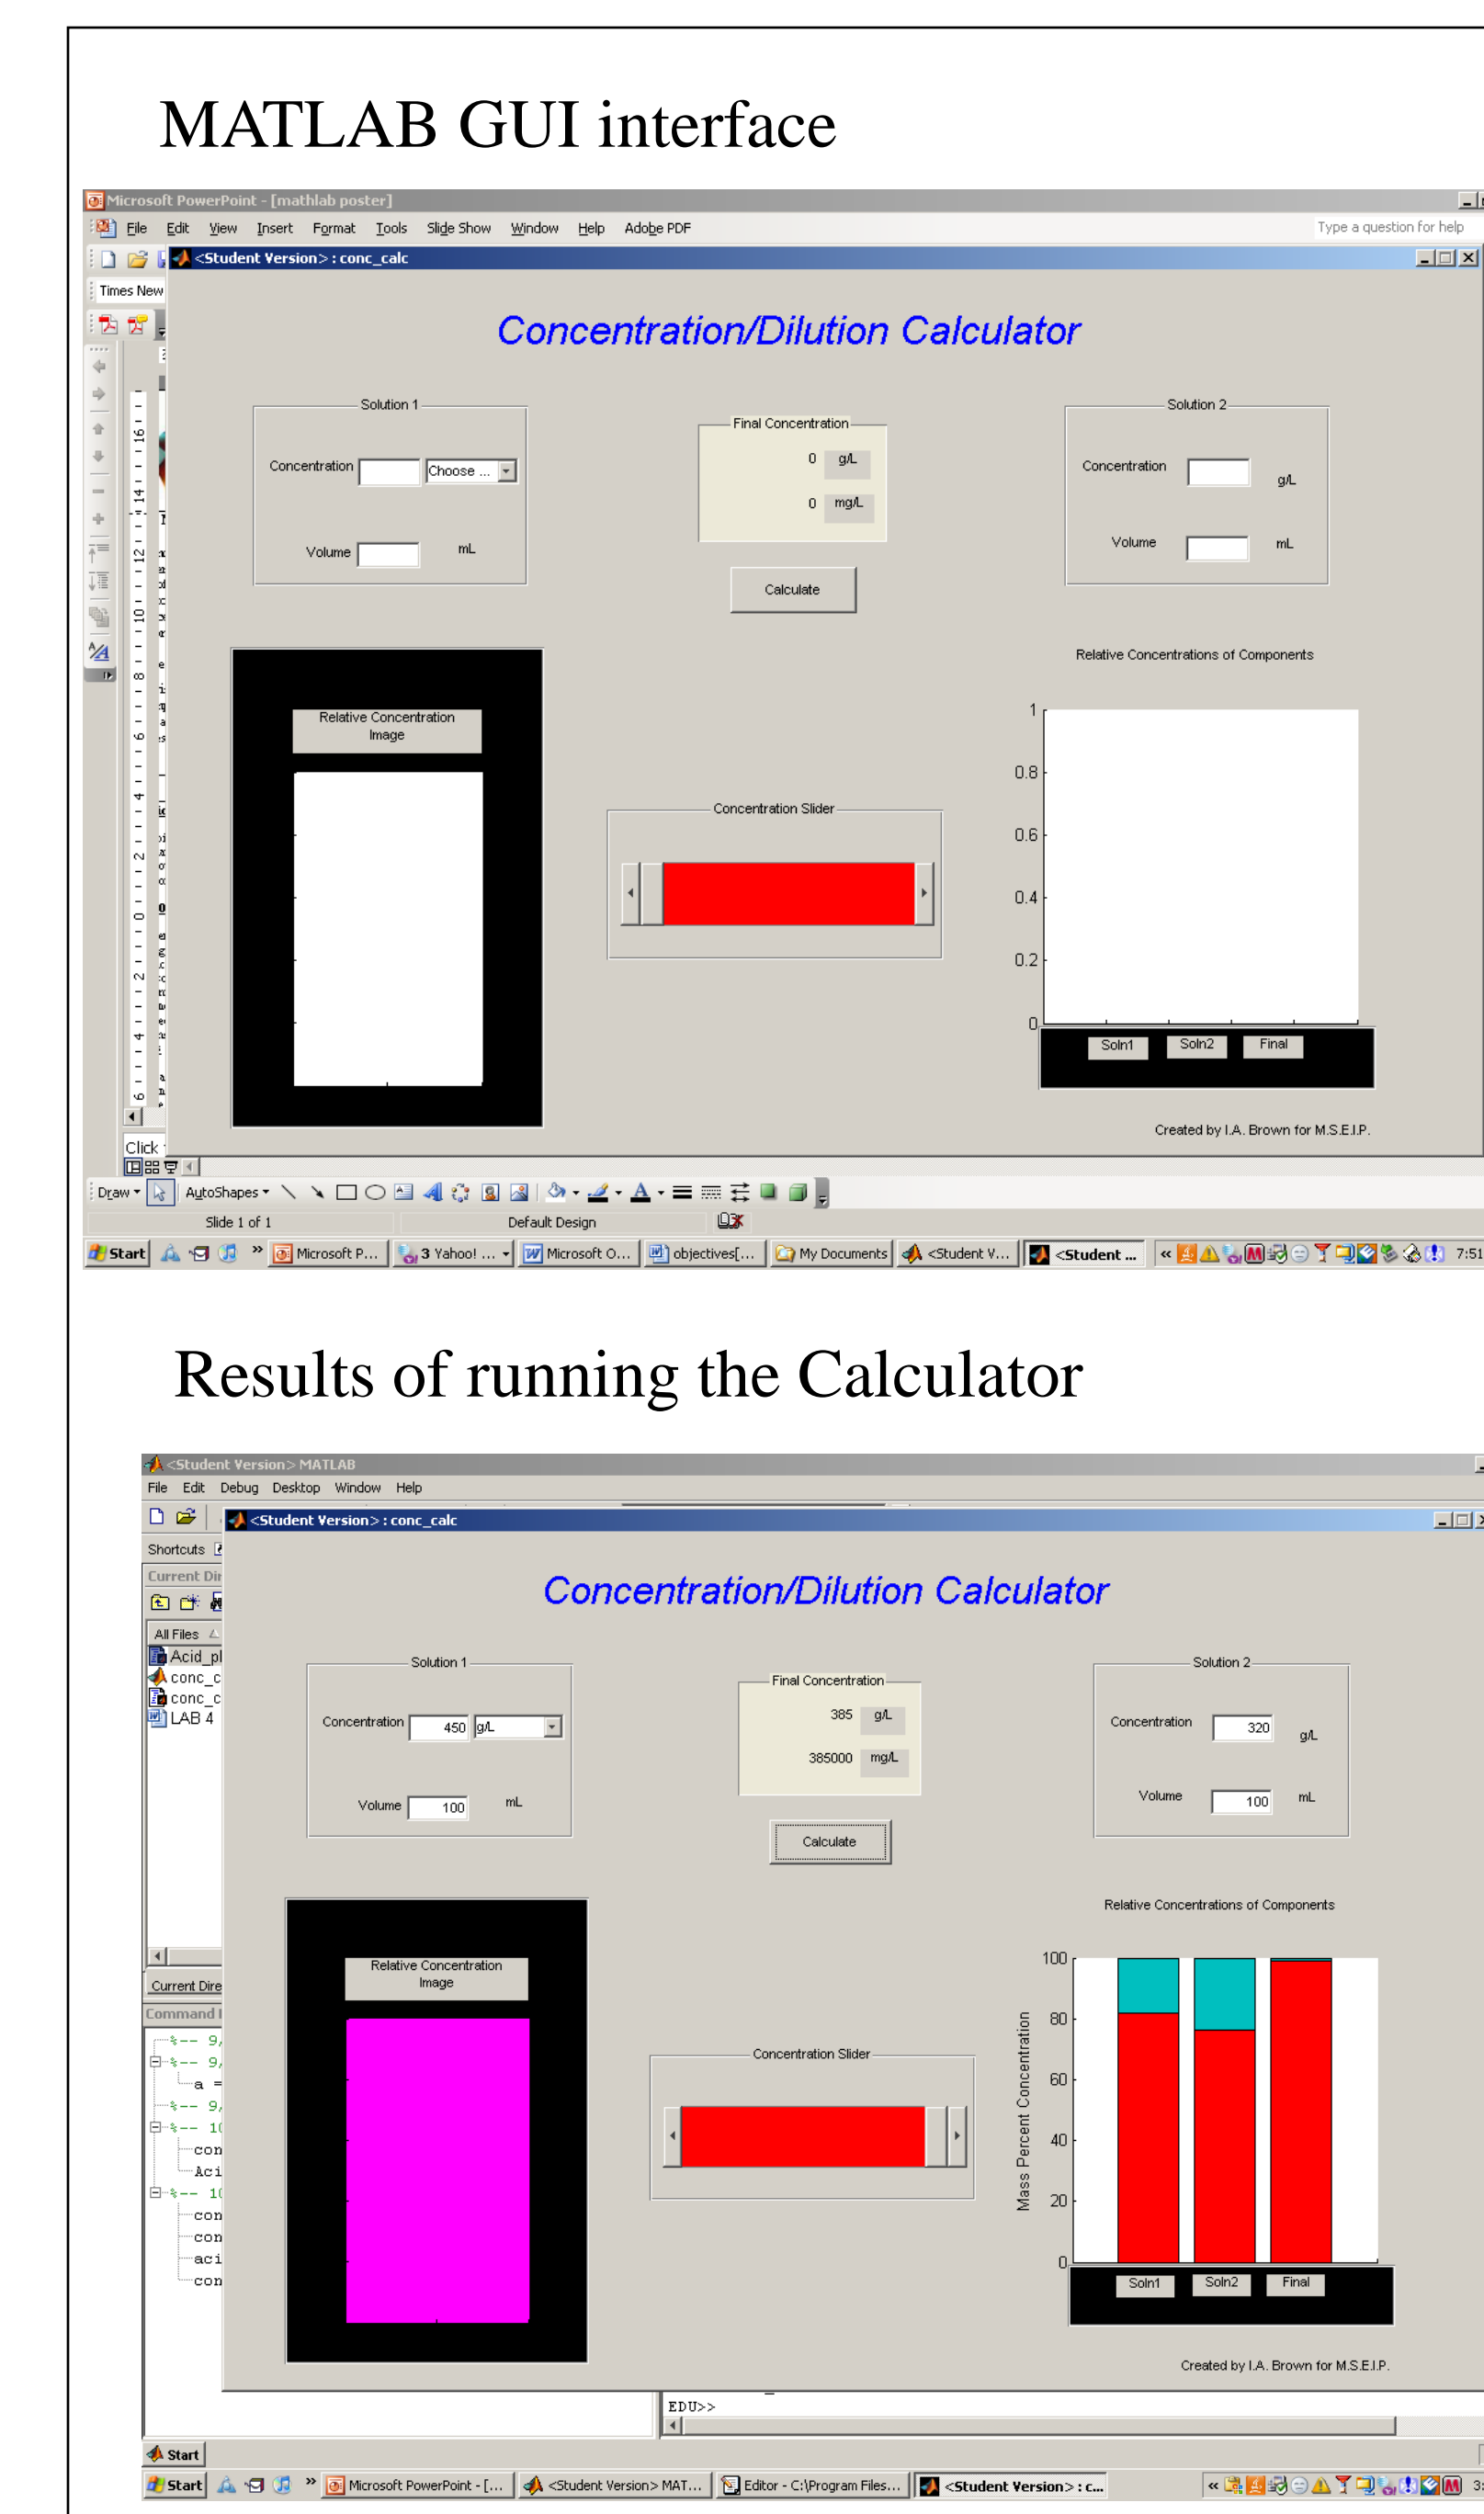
MATLAB GUI interface

Microsoft PowerPoint - [mathlab poster]

File Edit View Insert Format Tools Slide Show Window Help Adobe PDF

Type a question for help

<Student Version> : conc_calc

Times New

Concentration/Dilution Calculator

Solution 1

Concentration Choose ...

Volume mL

Final Concentration

0 g/L

0 mg/L

Calculate

Solution 2

Concentration g/L

Volume mL

Relative Concentrations of Components

Relative Concentration Image

Concentration Slider

1
0.8
0.6
0.4
0.2
0

Soln1 Soln2 Final

Created by I.A. Brown for M.S.E.I.P.

Click

Draw AutoShapes

Slide 1 of 1 Default Design

Start Microsoft P... 3 Yahoo! ... Microsoft O... objectives[... My Documents <Student V... <Student ... 7:51

Results of running the Calculator

<Student Version> MATLAB

File Edit Debug Desktop Window Help

<Student Version> : conc_calc

Shortcuts

Current Dir

All Files

Acid_pl
conc_c
conc_c
LAB 4

Concentration/Dilution Calculator

Solution 1

Concentration 450 g/L

Volume 100 mL

Final Concentration

385 g/L

385000 mg/L

Calculate

Solution 2

Concentration 320 g/L

Volume 100 mL

Relative Concentrations of Components

Relative Concentration Image

Concentration Slider

Mass Percent Concentration

100
80
60
40
20
0

Soln1 Soln2 Final

Created by I.A. Brown for M.S.E.I.P.

Current Dire

Command

%-- 9,
%-- 9,
a =
%-- 9,
%-- 1(
con
Aci
%-- 1(
con
con
aci
con

EDU>>

Start

Start Microsoft PowerPoint - [... <Student Version> MAT... Editor - C:\Program Files... <Student Version> : c...